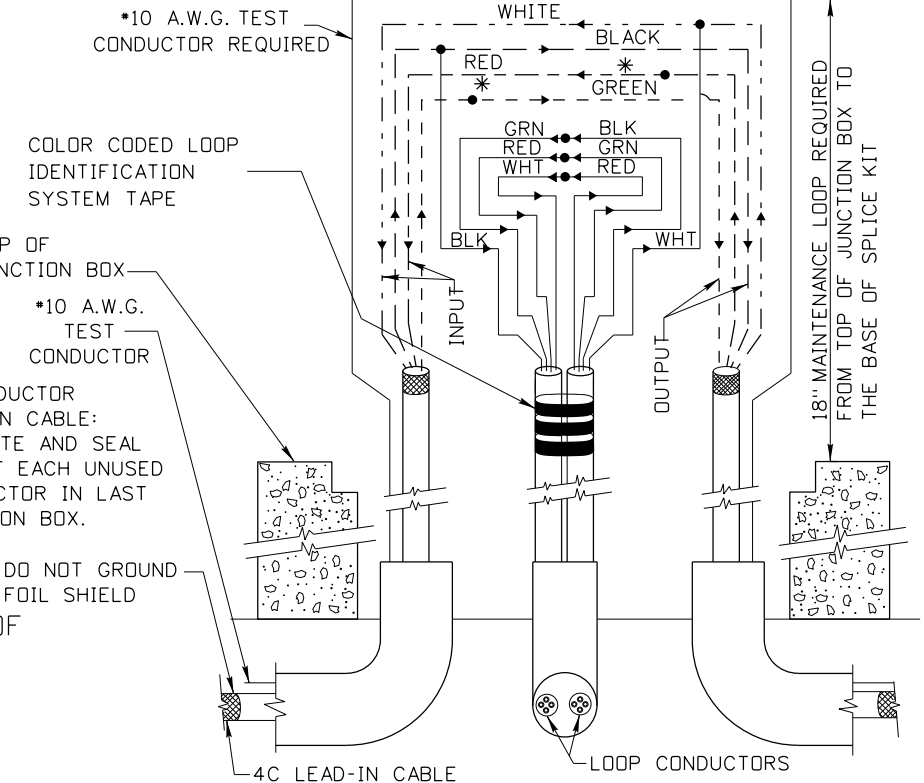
*10 A.W.G. TEST CONDUCTOR REQUIRED

WHITE
BLACK
RED
GREEN

COLOR CODED LOOP IDENTIFICATION SYSTEM TAPE

GRN BLK
RED GRN
WHT RED

BLK
WHT

P OF
NCTION BOX

*10 A.W.G. TEST CONDUCTOR

INPUT

OUTPUT

DUCTOR
N CABLE:
TE AND SEAL
T EACH UNUSED
CTOR IN LAST
ON BOX.

DO NOT GROUND FOIL SHIELD

OF

18" MAINTENANCE LOOP REQUIRED FROM TOP OF JUNCTION BOX TO THE BASE OF SPLICE KIT

4C LEAD-IN CABLE

LOOP CONDUCTORS